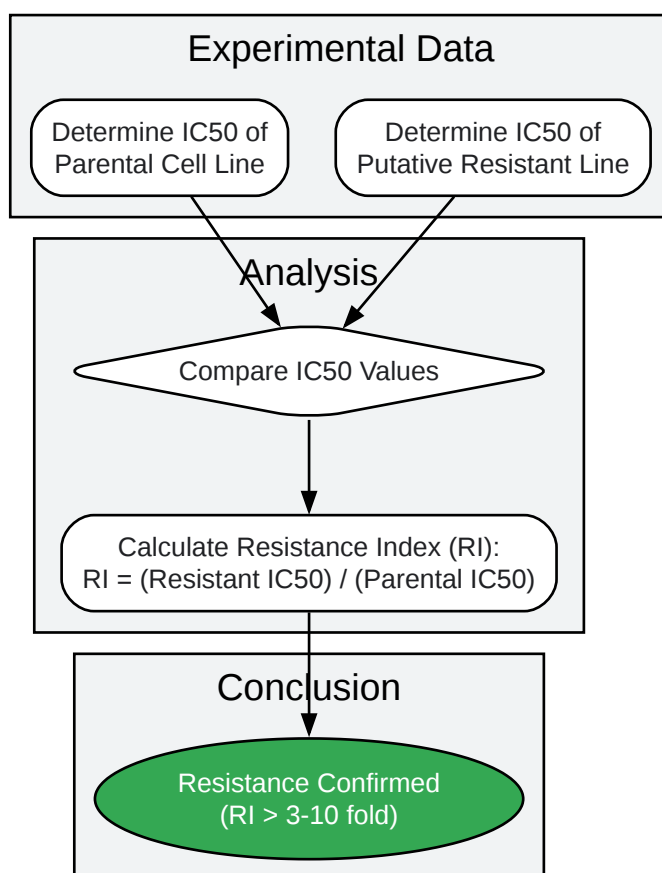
Experimental Data

Determine IC50 of Parental Cell Line

Determine IC50 of Putative Resistant Line

Analysis

Compare IC50 Values

Calculate Resistance Index (RI): RI = (Resistant IC50) / (Parental IC50)

Conclusion

Resistance Confirmed (RI > 3-10 fold)